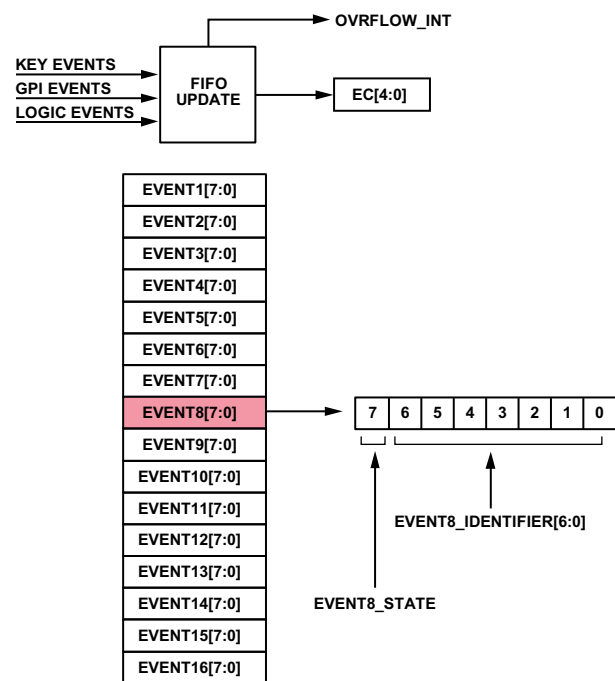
OVRFLOW_INT

KEY EVENTS
GPI EVENTS
LOGIC EVENTS

FIFO UPDATE

EC[4:0]

EVENT1[7:0]
EVENT2[7:0]
EVENT3[7:0]
EVENT4[7:0]
EVENT5[7:0]
EVENT6[7:0]
EVENT7[7:0]
EVENT8[7:0]
EVENT9[7:0]
EVENT10[7:0]
EVENT11[7:0]
EVENT12[7:0]
EVENT13[7:0]
EVENT14[7:0]
EVENT15[7:0]
EVENT16[7:0]

| 7 | 6 | 5 | 4 | 3 | 2 | 1 | 0 |
|---|---|---|---|---|---|---|---|

EVENT8_IDENTIFIER[6:0]

EVENT8_STATE